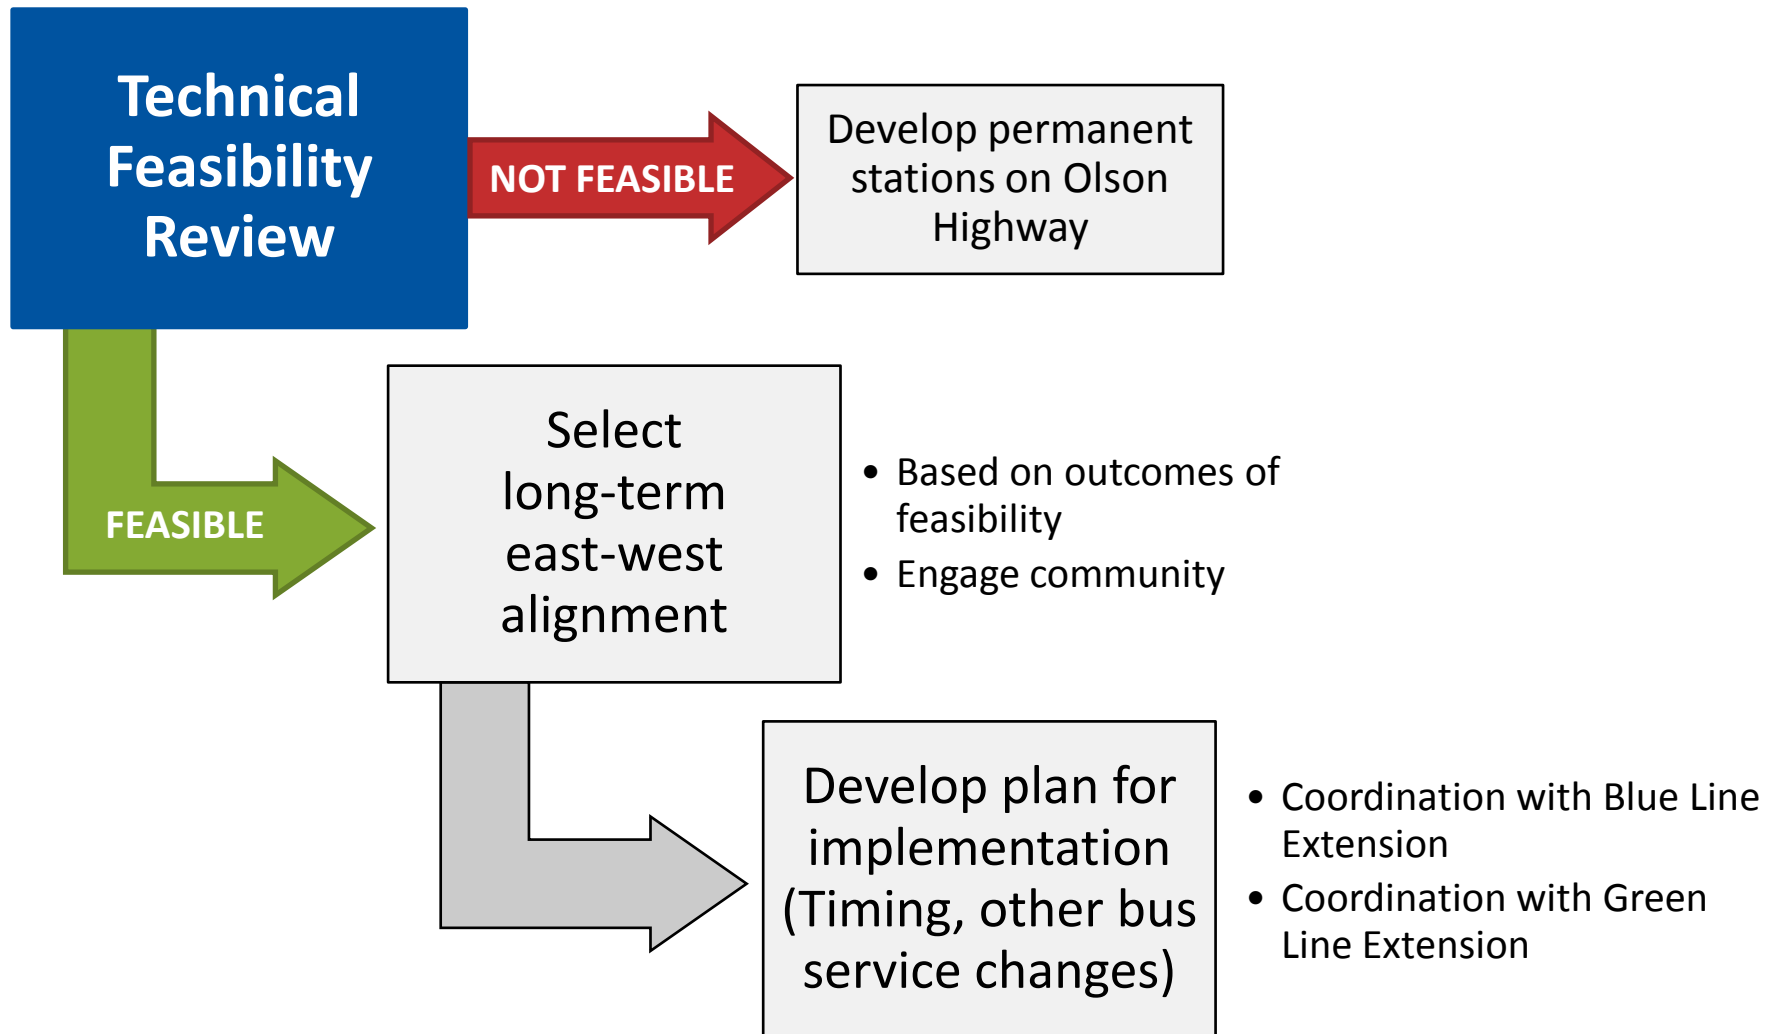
Technical Feasibility Review

NOT FEASIBLE

Develop permanent stations on Olson Highway

FEASIBLE

Select long-term east-west alignment

• Based on outcomes of feasibility
• Engage community

Develop plan for implementation (Timing, other bus service changes)

• Coordination with Blue Line Extension
• Coordination with Green Line Extension